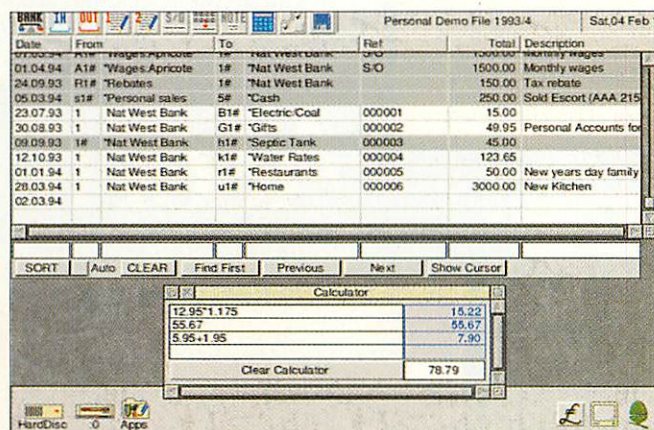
BANK IN OUT S/O NOTE Personal Demo File 1993/4 Sat.04 Feb

| Date | From | | To | | Ref | Total | Description |
|---|---|---|---|---|---|---|---|
| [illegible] | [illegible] | *Wages:Apricote | 1# | *Nat West Bank | S/O | 1500.00 | Monthly wages |
| 01.04.94 | A1# | *Wages:Apricote | 1# | *Nat West Bank | S/O | 1500.00 | Monthly wages |
| 24.09.93 | R1# | *Rebates | 1# | *Nat West Bank | | 150.00 | Tax rebate |
| 05.03.94 | s1# | *Personal sales | 5# | *Cash | | 250.00 | Sold Escort (AAA 215 |
| 23.07.93 | 1 | Nat West Bank | B1# | *Electric/Coal | 000001 | 15.00 | |
| 30.08.93 | 1 | Nat West Bank | G1# | *Gifts | 000002 | 49.95 | Personal Accounts for |
| 09.09.93 | 1# | *Nat West Bank | h1# | *Septic Tank | 000003 | 45.00 | |
| 12.10.93 | 1 | Nat West Bank | k1# | *Water Rates | 000004 | 123.65 | |
| 01.01.94 | 1 | Nat West Bank | r1# | *Restaurants | 000005 | 50.00 | New years day family |
| 28.03.94 | 1 | Nat West Bank | u1# | *Home | 000006 | 3000.00 | New Kitchen |
| 02.03.94 | | | | | | | |

SORT Auto CLEAR Find First Previous Next Show Cursor

Calculator

| | |
|---|---|
| 12.95*1.175 | 15.22 |
| 55.67 | 55.67 |
| 5.95+1.95 | 7.90 |

Clear Calculator 78.79

HardDisc 0 Apps